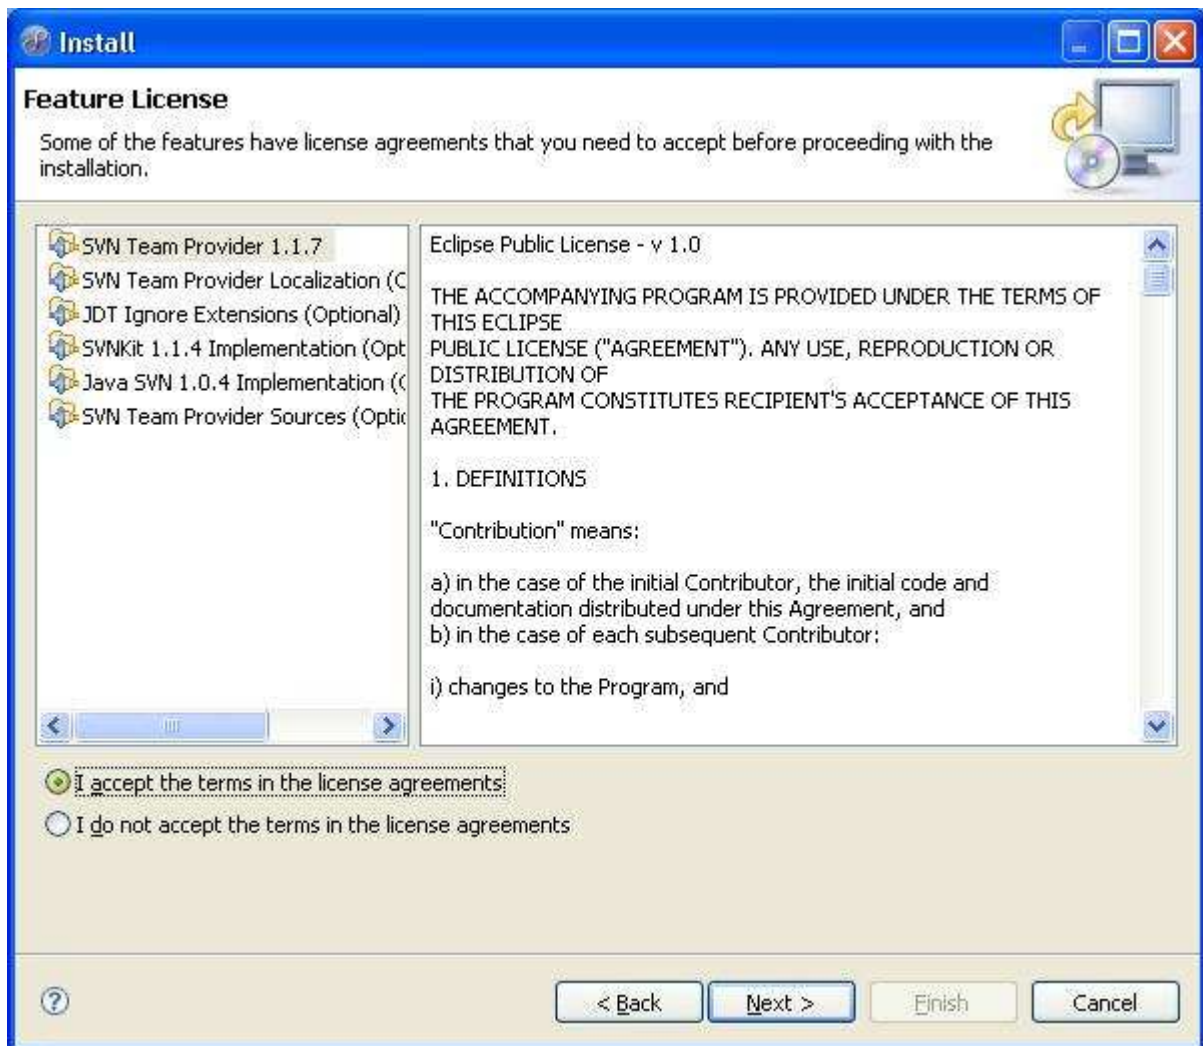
Install

Feature License

Some of the features have license agreements that you need to accept before proceeding with the installation.

SVN Team Provider 1.1.7
SVN Team Provider Localization (C
JDT Ignore Extensions (Optional)
SVNKit 1.1.4 Implementation (Opt
Java SVN 1.0.4 Implementation ((
SVN Team Provider Sources (Optic

Eclipse Public License - v 1.0

THE ACCOMPANYING PROGRAM IS PROVIDED UNDER THE TERMS OF THIS ECLIPSE
PUBLIC LICENSE ("AGREEMENT"). ANY USE, REPRODUCTION OR DISTRIBUTION OF
THE PROGRAM CONSTITUTES RECIPIENT'S ACCEPTANCE OF THIS AGREEMENT.

1. DEFINITIONS

"Contribution" means:

a) in the case of the initial Contributor, the initial code and documentation distributed under this Agreement, and
b) in the case of each subsequent Contributor:

i) changes to the Program, and

I accept the terms in the license agreements

I do not accept the terms in the license agreements

< Back
Next >
Finish
Cancel